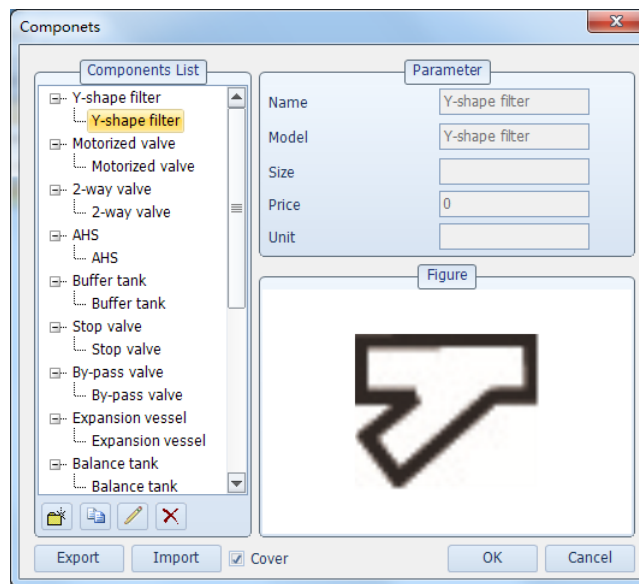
Componets

Components List

Y-shape filter
Y-shape filter
Motorized valve
Motorized valve
2-way valve
2-way valve
AHS
AHS
Buffer tank
Buffer tank
Stop valve
Stop valve
By-pass valve
By-pass valve
Expansion vessel
Expansion vessel
Balance tank
Balance tank

Parameter

| | |
|---|---|
| Name | Y-shape filter |
| Model | Y-shape filter |
| Size | |
| Price | 0 |
| Unit | |

Figure

Export Import Cover OK Cancel